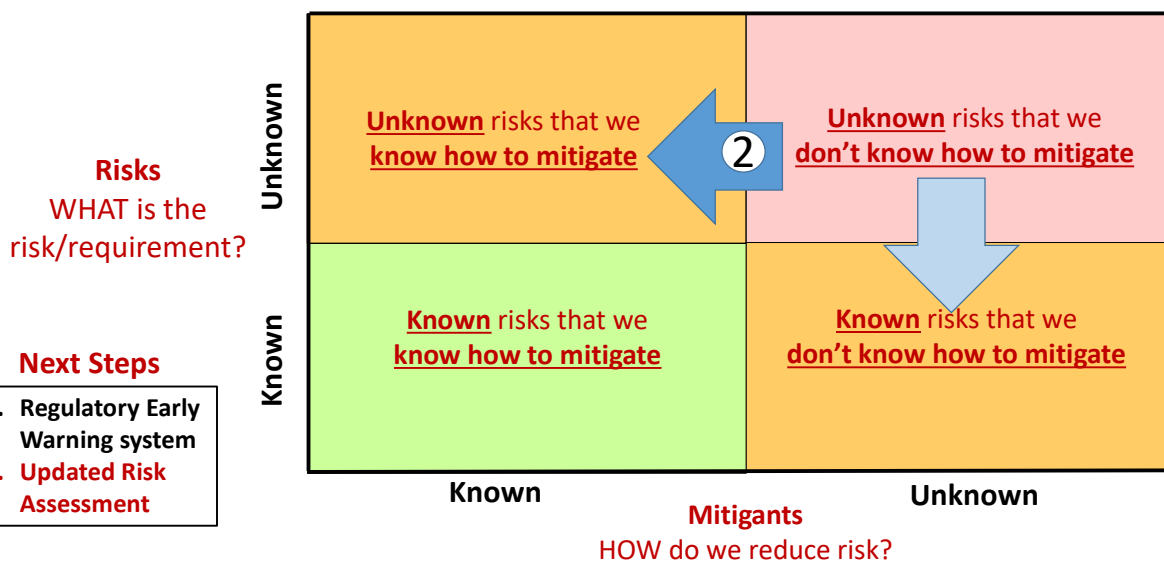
Risks
WHAT is the risk/requirement?

Next Steps

. Regulatory Early Warning system
. Updated Risk Assessment

Unknown

Known

Unknown risks that we know how to mitigate

2

Unknown risks that we don't know how to mitigate

Known risks that we know how to mitigate

Known risks that we don't know how to mitigate

Known

Unknown

Mitigants
HOW do we reduce risk?